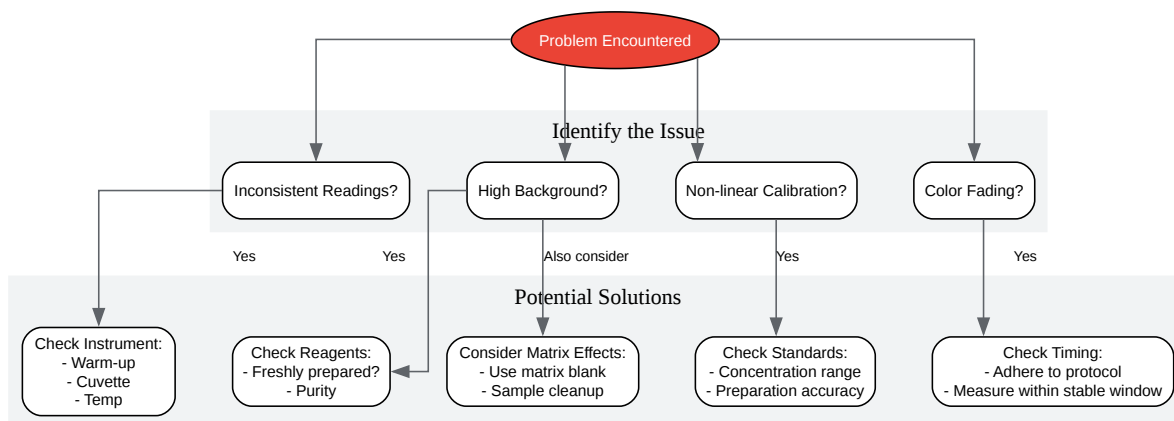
Problem Encountered

Identify the Issue

Inconsistent Readings?

High Background?

Non-linear Calibration?

Color Fading?

Yes

Yes

Also consider

Yes

Yes

Potential Solutions

Check Instrument:
- Warm-up
- Cuvette
- Temp

Check Reagents:
- Freshly prepared?
- Purity

Consider Matrix Effects:
- Use matrix blank
- Sample cleanup

Check Standards:
- Concentration range
- Preparation accuracy

Check Timing:
- Adhere to protocol
- Measure within stable window